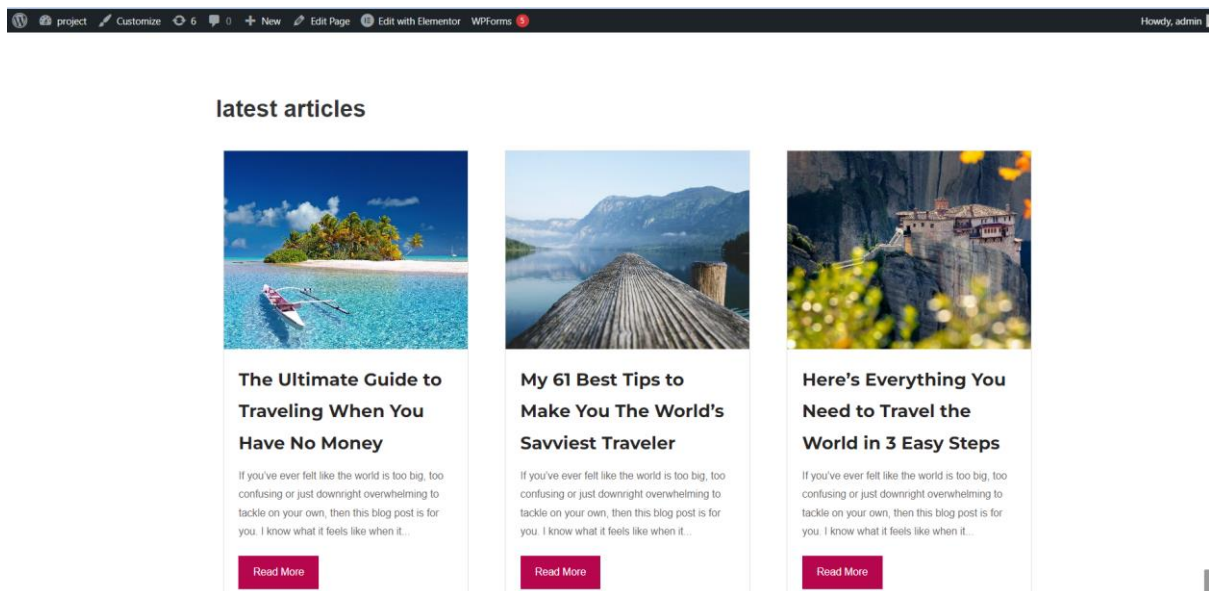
project Customize 6 0 + New Edit Page Edit with Elementor WPForms 5 Howdy, admin

latest articles

The Ultimate Guide to Traveling When You Have No Money

If you've ever felt like the world is too big, too confusing or just downright overwhelming to tackle on your own, then this blog post is for you. I know what it feels like when it...

Read More

My 61 Best Tips to Make You The World's Savviest Traveler

If you've ever felt like the world is too big, too confusing or just downright overwhelming to tackle on your own, then this blog post is for you. I know what it feels like when it...

Read More

Here's Everything You Need to Travel the World in 3 Easy Steps

If you've ever felt like the world is too big, too confusing or just downright overwhelming to tackle on your own, then this blog post is for you. I know what it feels like when it...

Read More